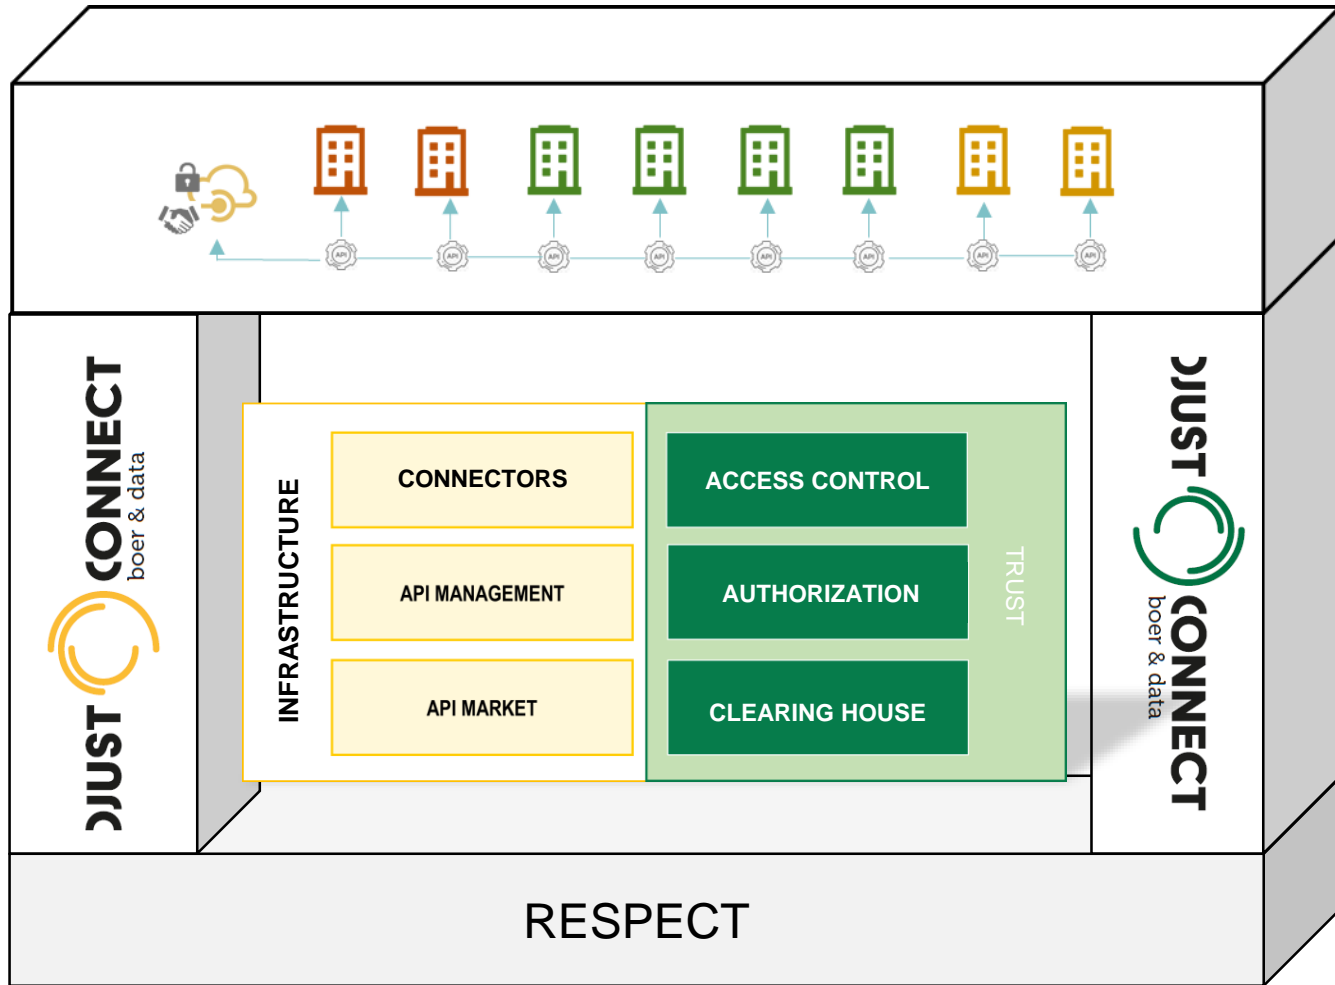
API API API API API API API API

JUST CONNECT boer & data

INFRASTRUCTURE

CONNECTORS

API MANAGEMENT

API MARKET

ACCESS CONTROL

AUTHORIZATION

CLEARING HOUSE

TRUST

JUST CONNECT boer & data

RESPECT